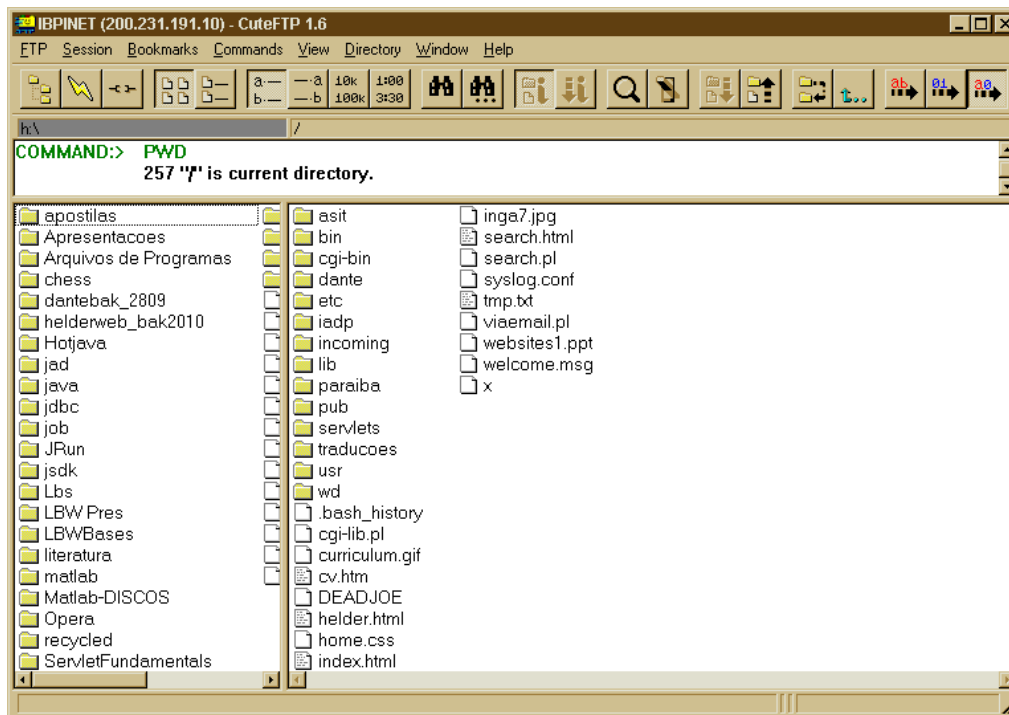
IBPINET (200.231.191.10) - CuteFTP 1.6

FTP Session Bookmarks Commands View Directory Window Help

a:— b:— —a —b 10k 100k 1:00 3:30

h:\

/

COMMAND:> PWD
257 "/" is current directory.

apostilas
Apresentacoes
Arquivos de Programas
chess
dantebak_2809
helderweb_bak2010
Hotjava
jad
java
jdbc
job
JRun
jsdk
Lbs
LBW Pres
LBWBases
literatura
matlab
Matlab-DISCOS
Opera
recycled
ServletFundamentals

asit
bin
cgi-bin
dante
etc
iadp
incoming
lib
paraiba
pub
servlets
traducoes
usr
wd
.bash_history
cgi-lib.pl
curriculum.gif
cv.htm
DEADJOE
helder.html
home.css
index.html

inga7.jpg
search.html
search.pl
syslog.conf
tmp.txt
viaemail.pl
websites1.ppt
welcome.msg
x